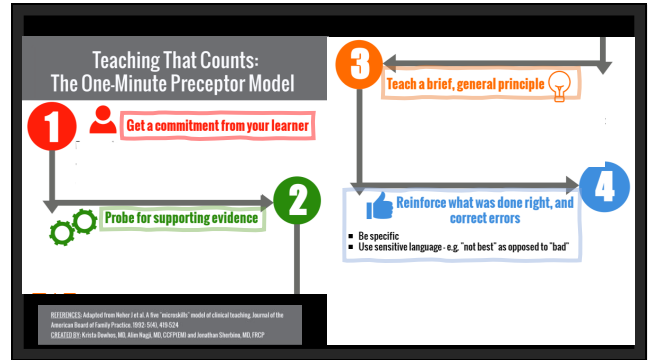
Teaching That Counts:
The One-Minute Preceptor Model

1

Get a commitment from your learner

2

Probe for supporting evidence

3

Teach a brief, general principle

4

Reinforce what was done right, and correct errors

- Be specific
- Use sensitive language - e.g. "not best" as opposed to "bad"

REFERENCES: Adapted from Neher J et al. A five "microskills" model of clinical teaching. Journal of the American Board of Family Practice. 1992; 5(4), 419-524
CREATED BY: Krista Dowhos, MD, Alim Nagji, MD, CCFP(EM) and Jonathan Sherbino, MD, FRCP